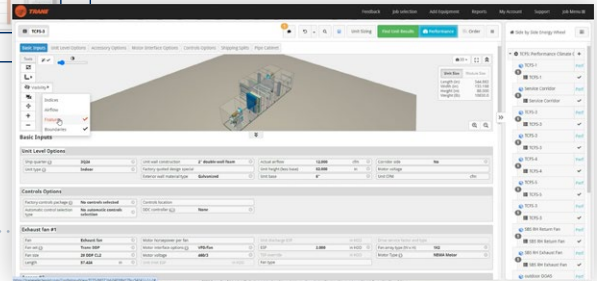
TRANE

Feedback Job Selection Add Equipment Reports My Account Support Job Menu

TCFS-3

Unit Sizing Print Unit Results Performance Order

Basic Inputs Unit Level Options Accessory Options Motor Interface Options Controls Options Shipping Splits Pipe Cabinet

Unit Size

Indoor
Airflow
Platform
Boundaries

Basic Inputs

Unit Level Options

| Ship quarter | 2024 | Unit wall construction | 2" double wall foam | Actual airflow | 12,000 | Corridor side | No |
|---|---|---|---|---|---|---|---|
| Unit type | Indoor | Factory quoted design special | | Unit height (less base) | 94.000 | Motor voltage | |
| | | Exterior wall material type | Galvanized | Unit base | 6" | Leaf ERV | |

Controls Options

| Factory controls package | No controls selected | Controls location | |
|---|---|---|---|
| Automatic control selection | No automatic controls selection | DDC controller | None |

Exhaust fan #1

| Fan | Exhaust fan | Motor horsepower per fan | | | | | |
|---|---|---|---|---|---|---|---|
| Fan set | Trane DDP | Motor interface options | VFD/Fan | ESP | 2.000 | Fan array type (N+1) | 1x2 |
| Fan size | 20 DDP CLD | Motor voltage | 460/3 | | | Motor Type | NEMA Motor |
| Length | 67.416 | | | | | Fan type | |

Side by Side Energy Wheel

TCFS Performance Climate

TCFS-1
TCFS-1
Service Corridor
Service Corridor
TCFS-2
TCFS-2
TCFS-3
TCFS-3
TCFS-4
TCFS-4
TCFS-5
TCFS-5
SBS RH Return Fan
SBS RH Return Fan
SBS RH Exhaust Fan
SBS RH Exhaust Fan
outdoor DOAS